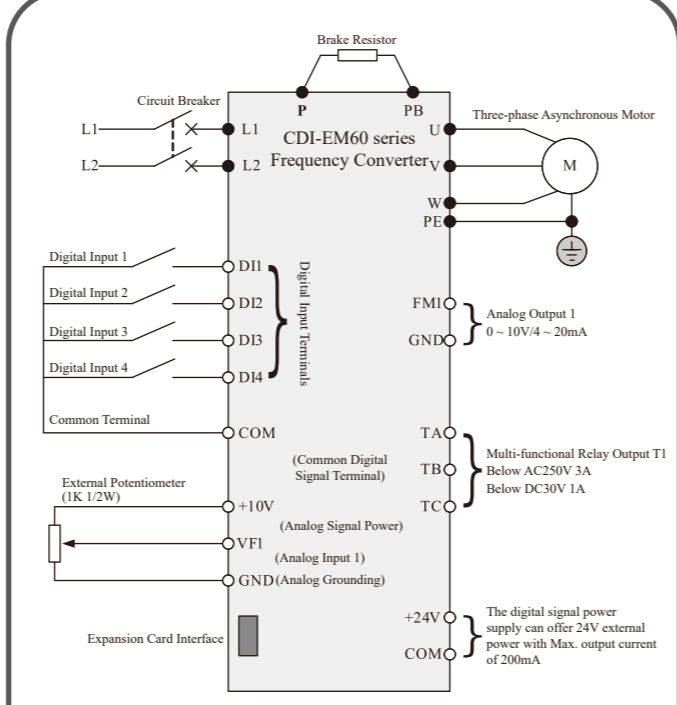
Brake Resistor

P

PB

Circuit Breaker

L1

L1

L2

L2

CDI-EM60 series Frequency Converter

U

V

W

PE

Three-phase Asynchronous Motor

M

Digital Input 1

Digital Input 2

Digital Input 3

Digital Input 4

DI1

DI2

DI3

DI4

Digital Input Terminals

FM1

GND

Analog Output 1
0 ~ 10V/4 ~ 20mA

Common Terminal

COM

(Common Digital Signal Terminal)

TA

TB

TC

Multi-functional Relay Output T1
Below AC250V 3A
Below DC30V 1A

External Potentiometer
(1K 1/2W)

+10V

(Analog Signal Power)

VF1

(Analog Input 1)

GND (Analog Grounding)

Expansion Card Interface

+24V

COM

The digital signal power supply can offer 24V external power with Max. output current of 200mA